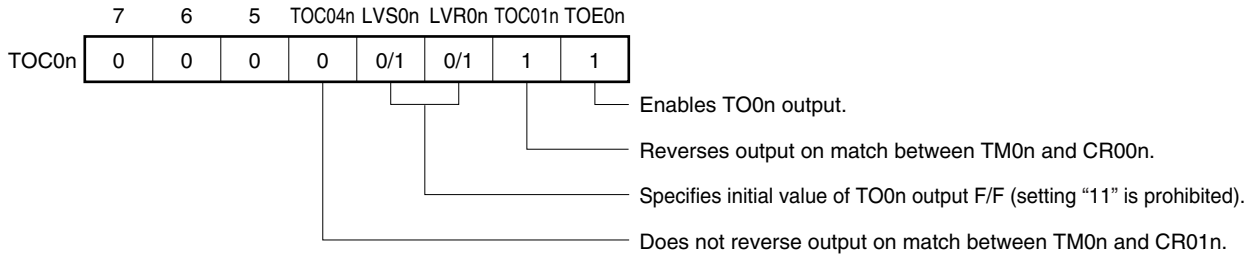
| | 7 | 6 | 5 | TOC04n | LVS0n | LVR0n | TOC01n | TOE0n |
|---|---|---|---|---|---|---|---|---|
| TOC0n | 0 | 0 | 0 | 0 | 0/1 | 0/1 | 1 | 1 |

Enables TO0n output.

Reverses output on match between TM0n and CR00n.

Specifies initial value of TO0n output F/F (setting “11” is prohibited).

Does not reverse output on match between TM0n and CR01n.